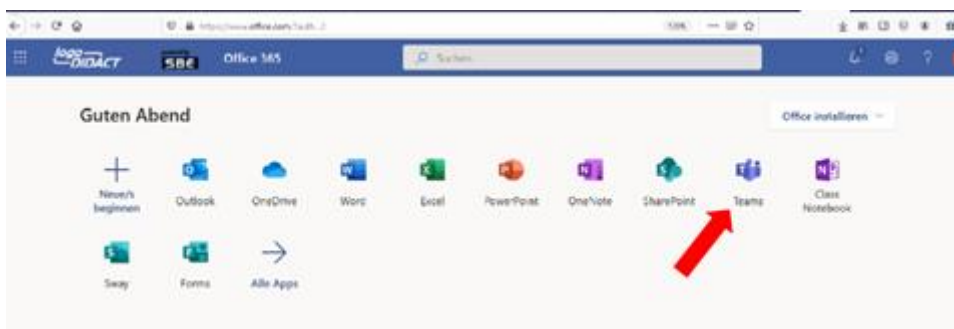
https://www.office.com/?auth=2

120%

logo DIDACT

SBE

Office 365

Suchen

Guten Abend

Office installieren

Neue/s beginnen

Outlook

OneDrive

Word

Excel

PowerPoint

OneNote

SharePoint

Teams

Class Notebook

Sway

Forms

Alle Apps